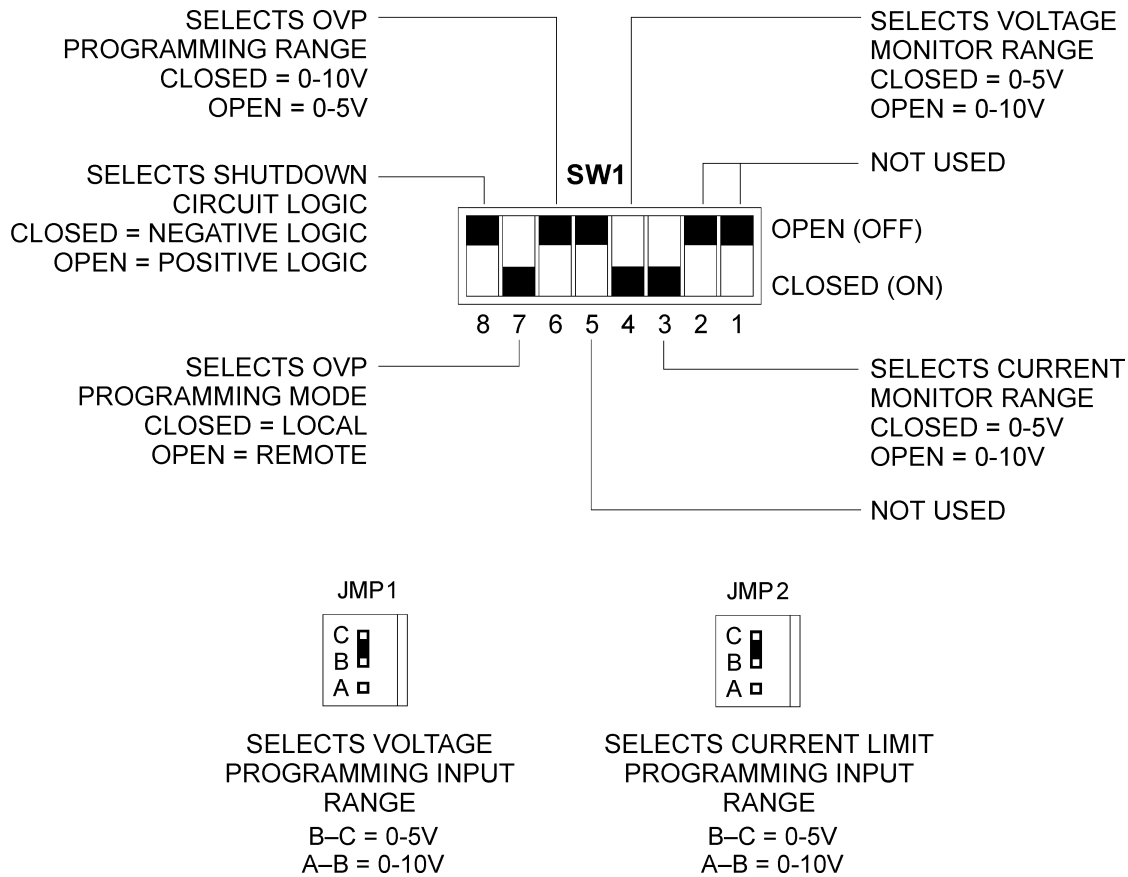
SELECTS OVP
PROGRAMMING RANGE
CLOSED = 0-10V
OPEN = 0-5V

SELECTS VOLTAGE
MONITOR RANGE
CLOSED = 0-5V
OPEN = 0-10V

SELECTS SHUTDOWN
CIRCUIT LOGIC
CLOSED = NEGATIVE LOGIC
OPEN = POSITIVE LOGIC

SW1

NOT USED

OPEN (OFF)

CLOSED (ON)

8 7 6 5 4 3 2 1

SELECTS OVP
PROGRAMMING MODE
CLOSED = LOCAL
OPEN = REMOTE

SELECTS CURRENT
MONITOR RANGE
CLOSED = 0-5V
OPEN = 0-10V

NOT USED

JMP1

C
B
A

SELECTS VOLTAGE
PROGRAMMING INPUT
RANGE
B–C = 0-5V
A–B = 0-10V

JMP2

C
B
A

SELECTS CURRENT LIMIT
PROGRAMMING INPUT
RANGE
B–C = 0-5V
A–B = 0-10V